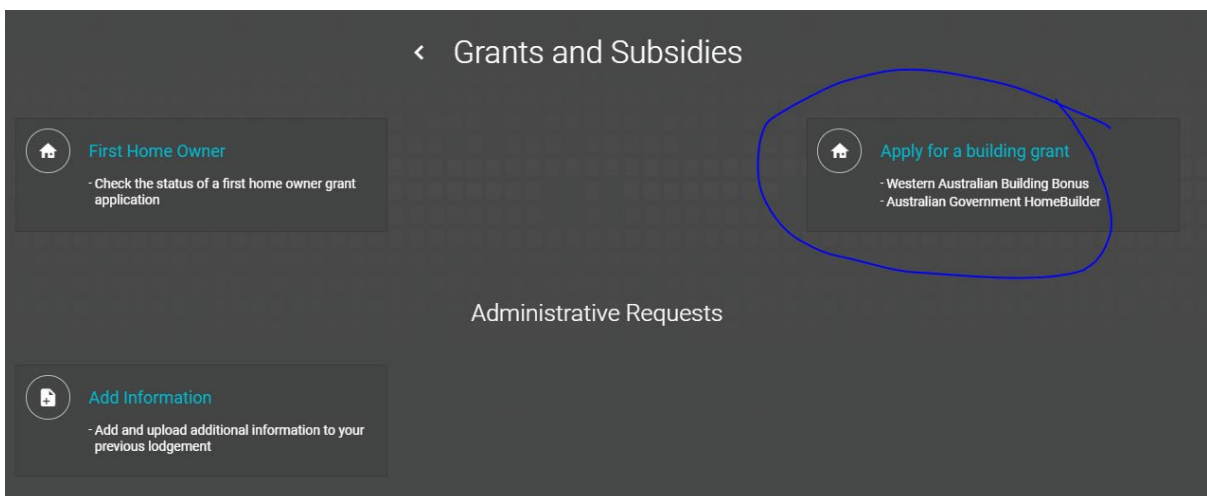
‹ Grants and Subsidies

First Home Owner
- Check the status of a first home owner grant application

Apply for a building grant
- Western Australian Building Bonus
- Australian Government HomeBuilder

Administrative Requests

Add Information
- Add and upload additional information to your previous lodgement